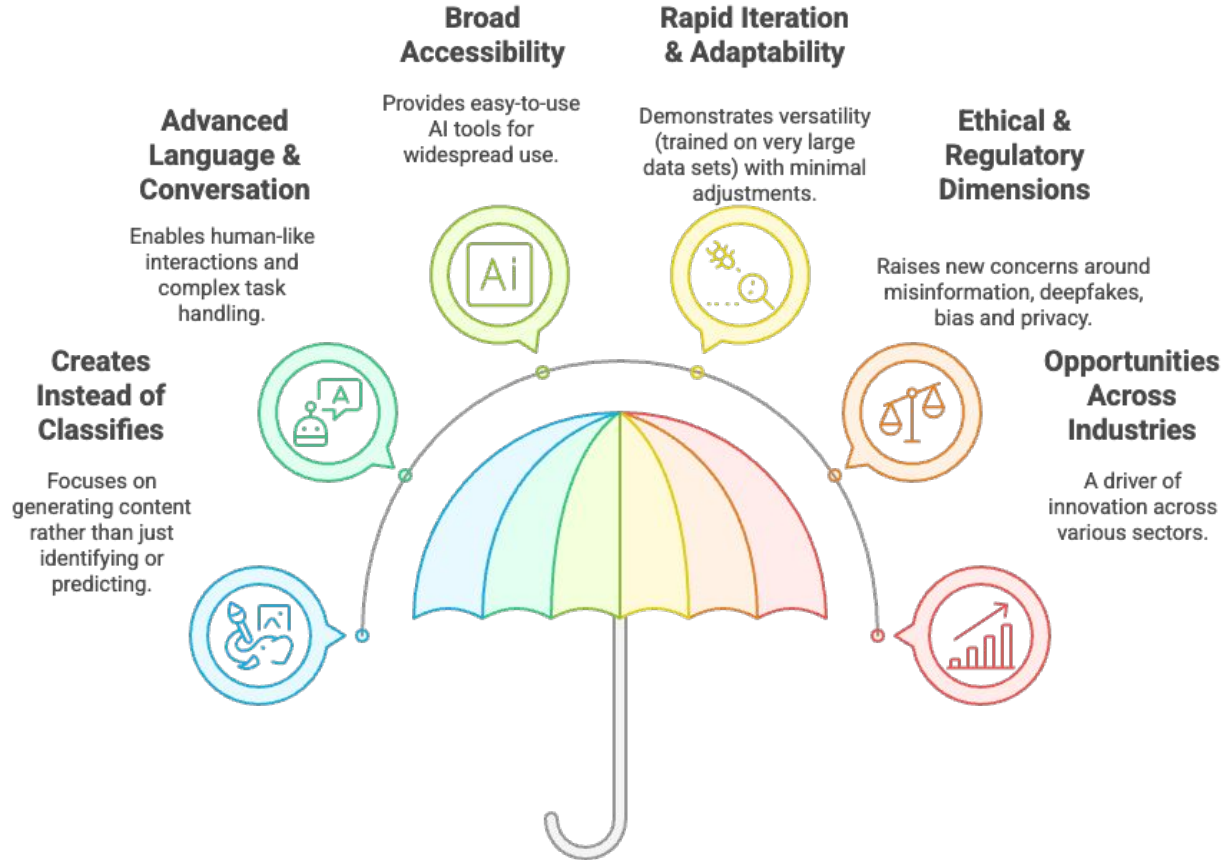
Creates Instead of Classifies

Focuses on generating content rather than just identifying or predicting.

Advanced Language & Conversation

Enables human-like interactions and complex task handling.

Broad Accessibility

Provides easy-to-use AI tools for widespread use.

Ai

Rapid Iteration & Adaptability

Demonstrates versatility (trained on very large data sets) with minimal adjustments.

Ethical & Regulatory Dimensions

Raises new concerns around misinformation, deepfakes, bias and privacy.

Opportunities Across Industries

A driver of innovation across various sectors.

A